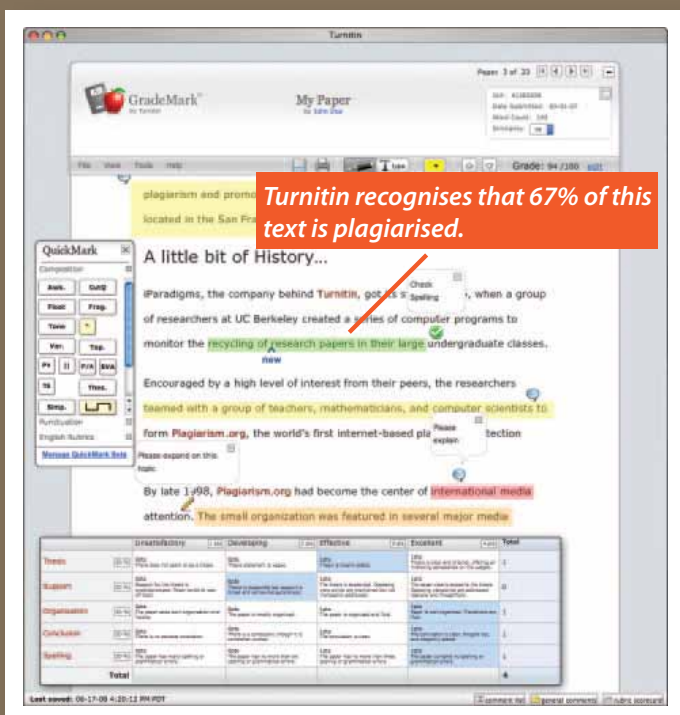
Turnitin

GradeMark by Turnitin

My Paper

Paper 3 of 33

File View Tools Help

Grade: 94 /100

Turnitin recognises that 67% of this text is plagiarised.

plagiarism and prom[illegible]

located in the San Fr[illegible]

QuickMark

Composition

Awk.

Cit/Q

Float

Frag.

Tone

Ver.

Top.

P/V

SVA

Thes.

Simp.

Punctuation

English Rubrics

Manage QuickMark Sets

A little bit of History...

iParadigms, the company behind Turnitin, got its s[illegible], when a group of researchers at UC Berkeley created a series of computer programs to monitor the recycling of research papers in their large undergraduate classes.

Check Spelling

new

Encouraged by a high level of interest from their peers, the researchers teamed with a group of teachers, mathematicians, and computer scientists to form Plagiarism.org, the world's first internet-based pla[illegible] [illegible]tection

Please explain

Please expand on this topic.

By late 1998, Plagiarism.org had become the center of international media attention. The small organization was featured in several major media

| | Unsatisfactory | Developing | Effective | Excellent | Total |
|---|---|---|---|---|---|
| Thesis | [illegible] | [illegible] | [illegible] | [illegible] | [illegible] |
| Support | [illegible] | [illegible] | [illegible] | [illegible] | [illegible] |
| Organization | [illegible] | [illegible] | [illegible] | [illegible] | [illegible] |
| Conclusion | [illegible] | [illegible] | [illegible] | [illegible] | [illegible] |
| Spelling | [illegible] | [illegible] | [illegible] | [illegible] | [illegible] |
| Total | | | | | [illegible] |

Last saved: 06-17-08 4:20:12 PM PDT

comment list general comments rubric scorecard